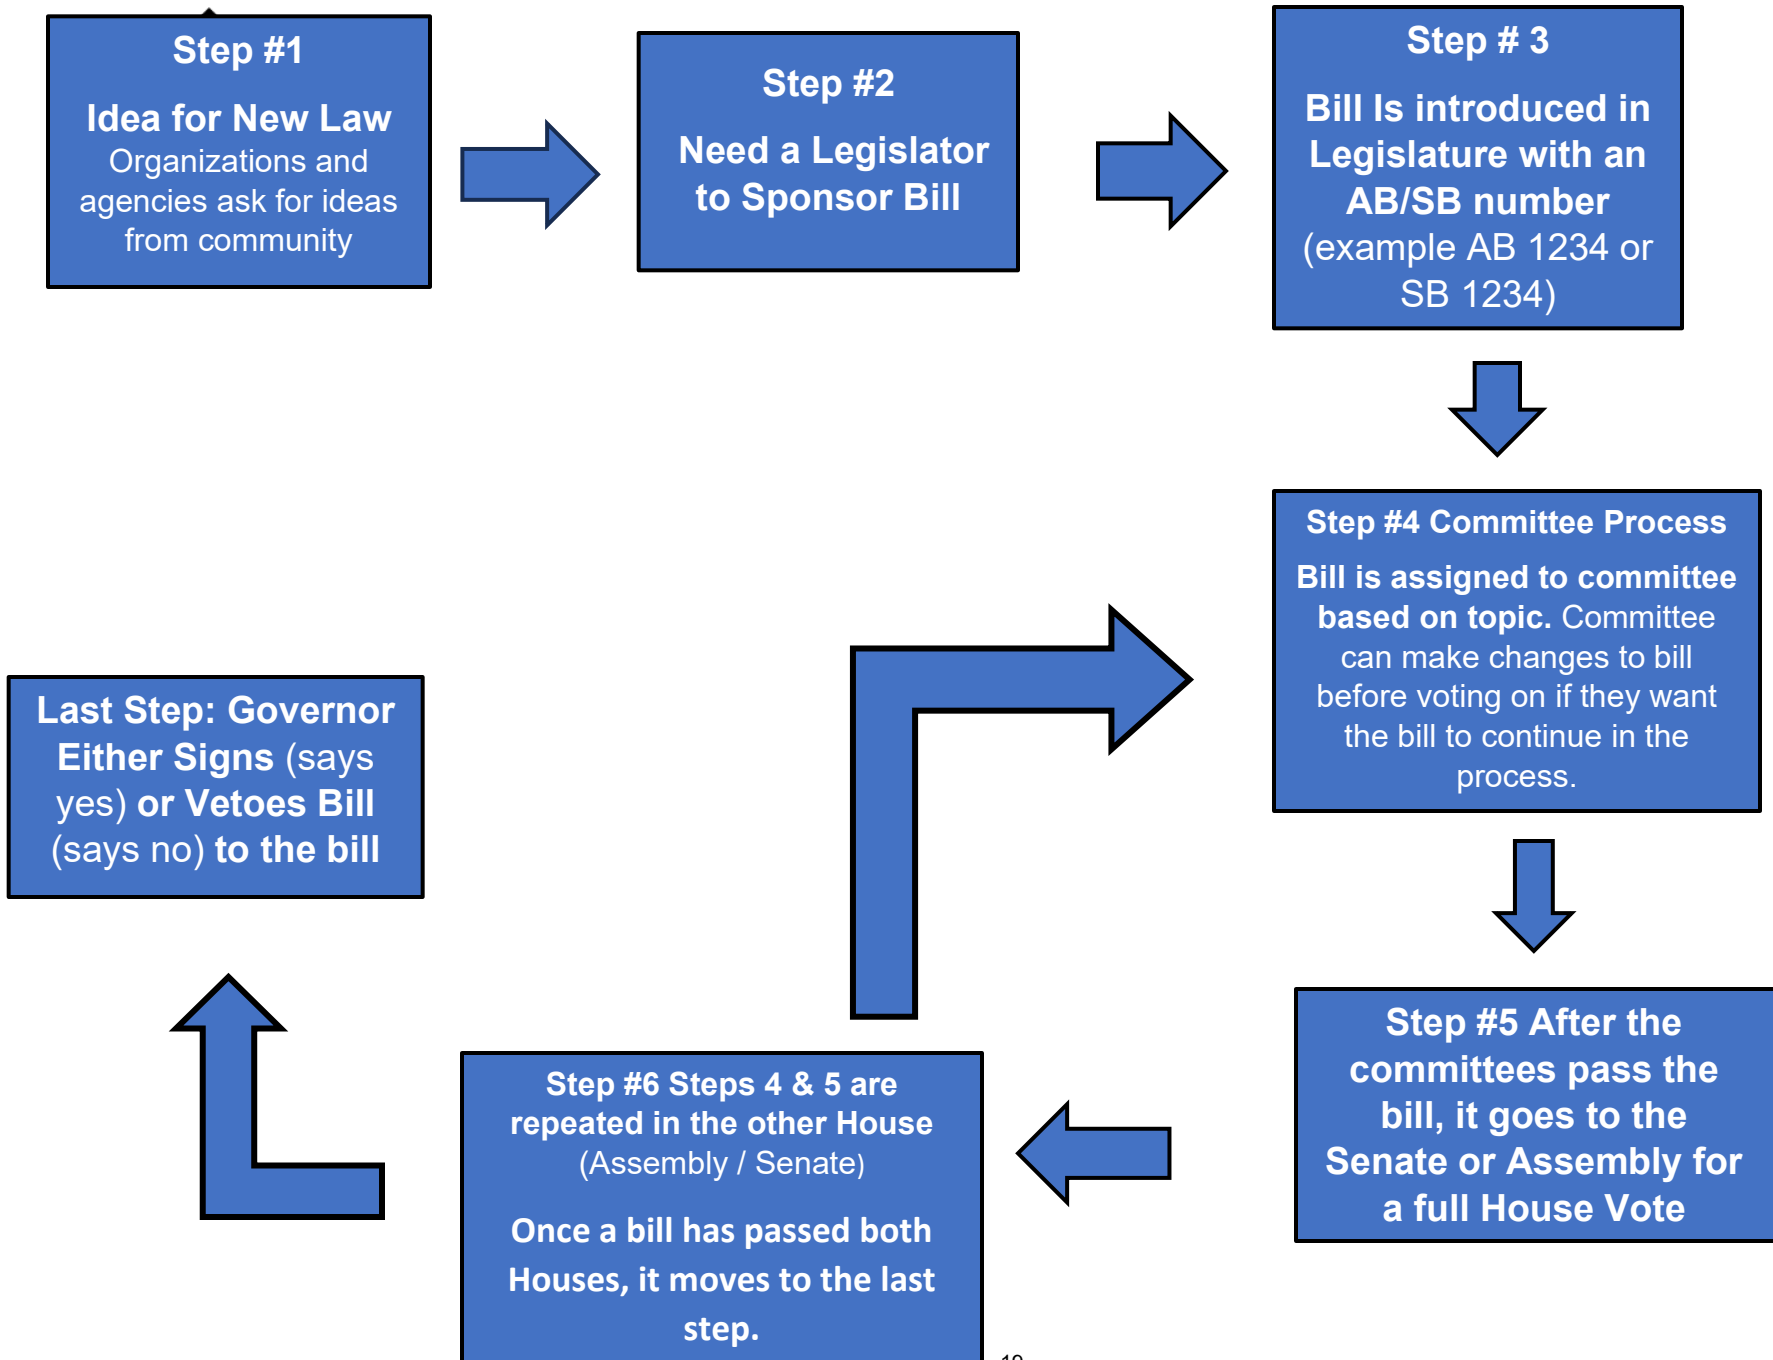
Step #1

Idea for New Law
Organizations and agencies ask for ideas from community

Step #2

Need a Legislator to Sponsor Bill

Step # 3

Bill Is introduced in Legislature with an AB/SB number (example AB 1234 or SB 1234)

Step #4 Committee Process

Bill is assigned to committee based on topic. Committee can make changes to bill before voting on if they want the bill to continue in the process.

Step #5 After the committees pass the bill, it goes to the Senate or Assembly for a full House Vote

Step #6 Steps 4 & 5 are repeated in the other House (Assembly / Senate)

Once a bill has passed both Houses, it moves to the last step.

Last Step: Governor Either Signs (says yes) or Vetoes Bill (says no) to the bill

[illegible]